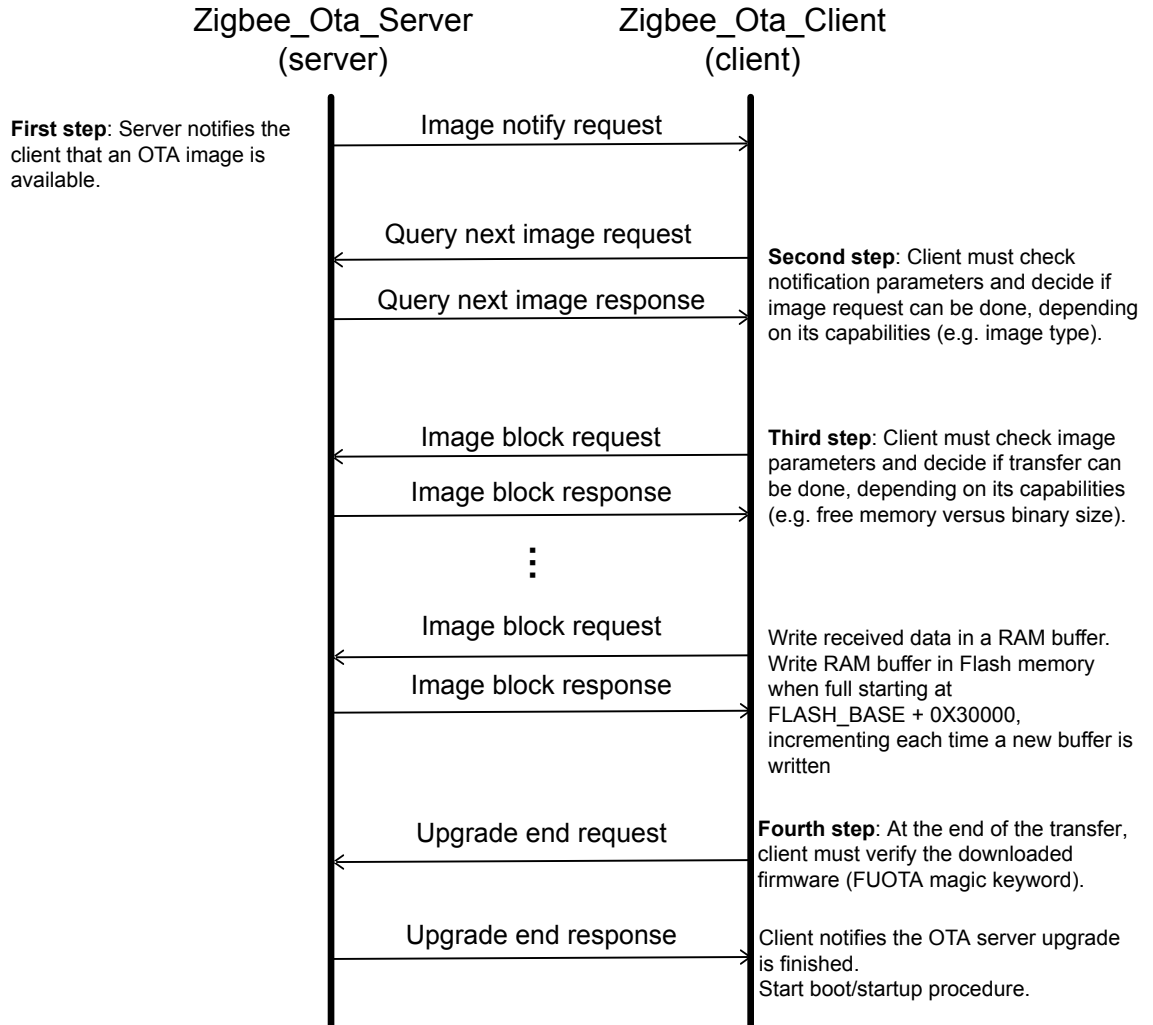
Zigbee_Ota_Server
(server)

Zigbee_Ota_Client
(client)

**First step**: Server notifies the client that an OTA image is available.

Image notify request

Query next image request

Query next image response

**Second step**: Client must check notification parameters and decide if image request can be done, depending on its capabilities (e.g. image type).

Image block request

Image block response

**Third step**: Client must check image parameters and decide if transfer can be done, depending on its capabilities (e.g. free memory versus binary size).

⋮

Image block request

Image block response

Write received data in a RAM buffer. Write RAM buffer in Flash memory when full starting at FLASH_BASE + 0X30000, incrementing each time a new buffer is written

Upgrade end request

**Fourth step**: At the end of the transfer, client must verify the downloaded firmware (FUOTA magic keyword).

Upgrade end response

Client notifies the OTA server upgrade is finished.
Start boot/startup procedure.